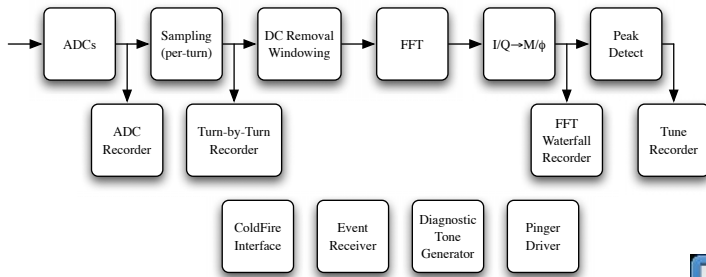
ADCs

Sampling (per-turn)

DC Removal Windowing

FFT

I/Q→M/ϕ

Peak Detect

ADC Recorder

Turn-by-Turn Recorder

FFT Waterfall Recorder

Tune Recorder

ColdFire Interface

Event Receiver

Diagnostic Tone Generator

Pinger Driver